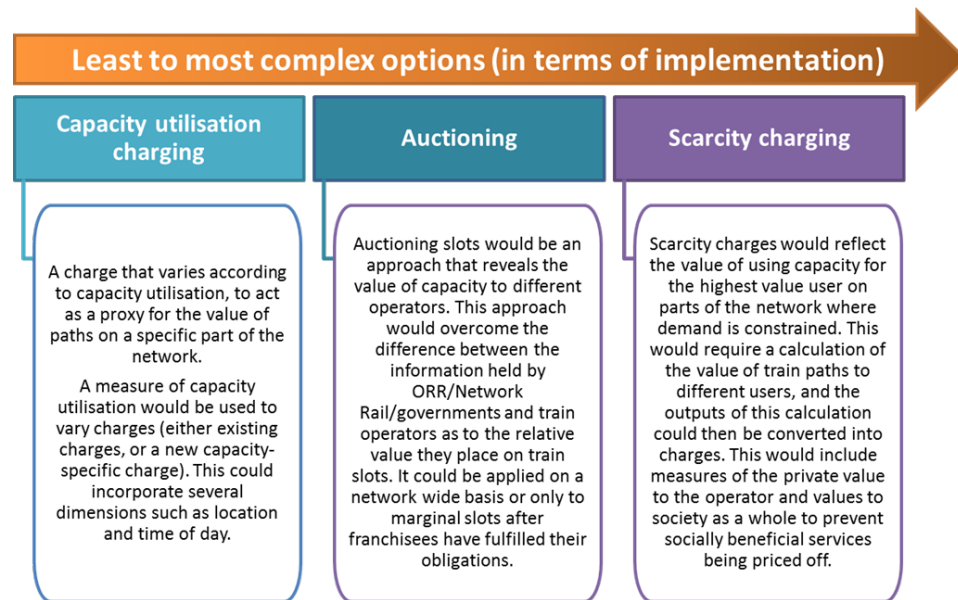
Least to most complex options (in terms of implementation)

Capacity utilisation charging

Auctioning

Scarcity charging

A charge that varies according to capacity utilisation, to act as a proxy for the value of paths on a specific part of the network.

A measure of capacity utilisation would be used to vary charges (either existing charges, or a new capacity-specific charge). This could incorporate several dimensions such as location and time of day.

Auctioning slots would be an approach that reveals the value of capacity to different operators. This approach would overcome the difference between the information held by ORR/Network Rail/governments and train operators as to the relative value they place on train slots. It could be applied on a network wide basis or only to marginal slots after franchisees have fulfilled their obligations.

Scarcity charges would reflect the value of using capacity for the highest value user on parts of the network where demand is constrained. This would require a calculation of the value of train paths to different users, and the outputs of this calculation could then be converted into charges. This would include measures of the private value to the operator and values to society as a whole to prevent socially beneficial services being priced off.